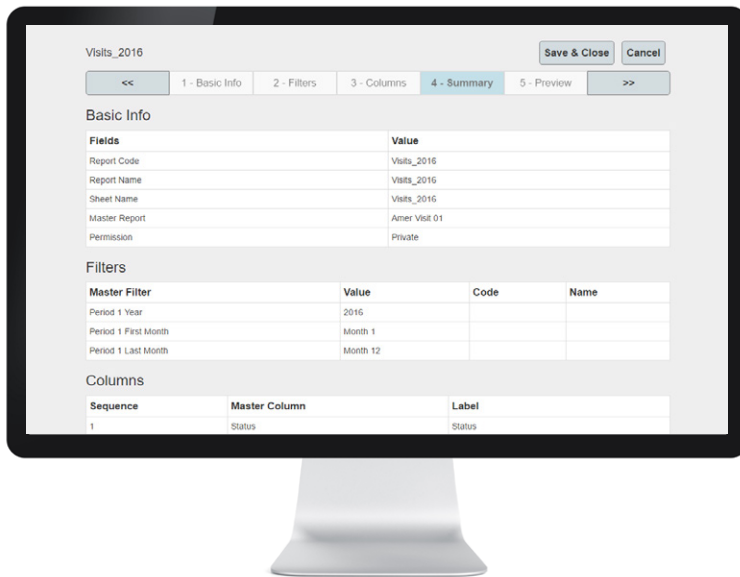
Visits_2016

Save & Close Cancel

<< 1 - Basic Info 2 - Filters 3 - Columns 4 - Summary 5 - Preview >>

Basic Info

| Fields | Value |
|---|---|
| Report Code | Visits_2016 |
| Report Name | Visits_2016 |
| Sheet Name | Visits_2016 |
| Master Report | Amer Visit 01 |
| Permission | Private |

Filters

| Master Filter | Value | Code | Name |
|---|---|---|---|
| Period 1 Year | 2016 | | |
| Period 1 First Month | Month 1 | | |
| Period 1 Last Month | Month 12 | | |

Columns

| Sequence | Master Column | Label |
|---|---|---|
| 1 | Status | Status |